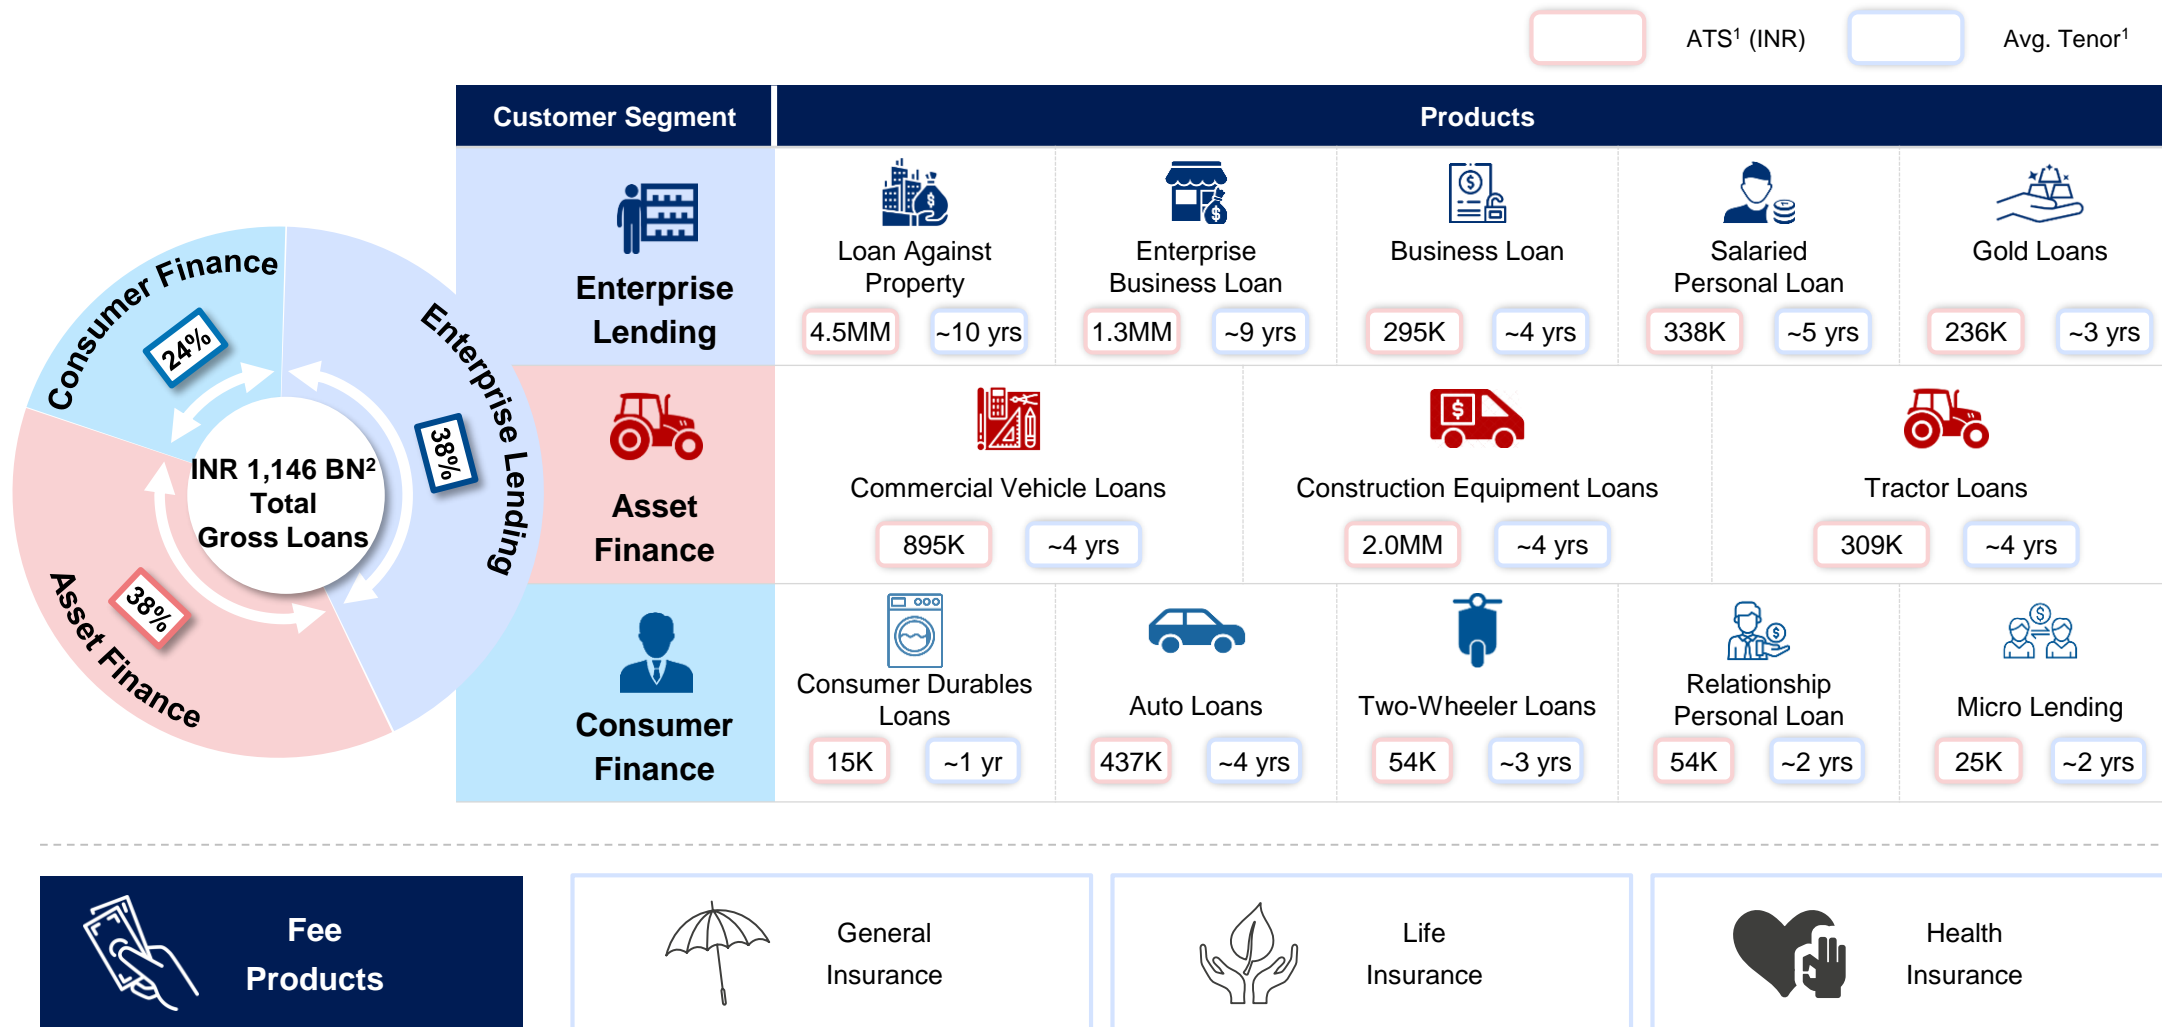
ATS$^1$ (INR)   Avg. Tenor$^1$

Consumer Finance 24%
Enterprise Lending 38%
Asset Finance 38%
INR 1,146 BN$^2$ Total Gross Loans

| Customer Segment | Products | | | | |
|---|---|---|---|---|---|
| Enterprise Lending | Loan Against Property 4.5MM ~10 yrs | Enterprise Business Loan 1.3MM ~9 yrs | Business Loan 295K ~4 yrs | Salaried Personal Loan 338K ~5 yrs | Gold Loans 236K ~3 yrs |
| Asset Finance | Commercial Vehicle Loans 895K ~4 yrs | Construction Equipment Loans 2.0MM ~4 yrs | Tractor Loans 309K ~4 yrs | | |
| Consumer Finance | Consumer Durables Loans 15K ~1 yr | Auto Loans 437K ~4 yrs | Two-Wheeler Loans 54K ~3 yrs | Relationship Personal Loan 54K ~2 yrs | Micro Lending 25K ~2 yrs |

Fee Products

General Insurance

Life Insurance

Health Insurance